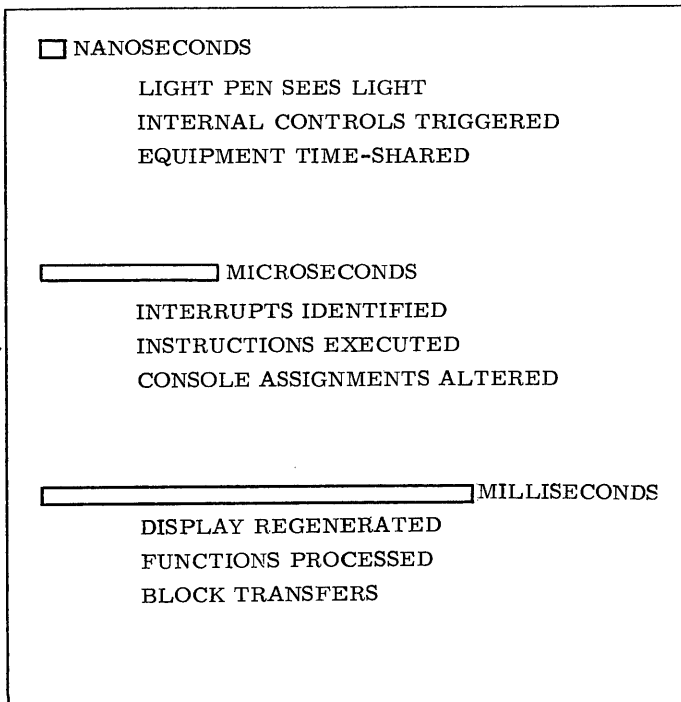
NANOSECONDS

LIGHT PEN SEES LIGHT
INTERNAL CONTROLS TRIGGERED
EQUIPMENT TIME-SHARED

MICROSECONDS

INTERRUPTS IDENTIFIED
INSTRUCTIONS EXECUTED
CONSOLE ASSIGNMENTS ALTERED

MILLISECONDS

DISPLAY REGENERATED
FUNCTIONS PROCESSED
BLOCK TRANSFERS